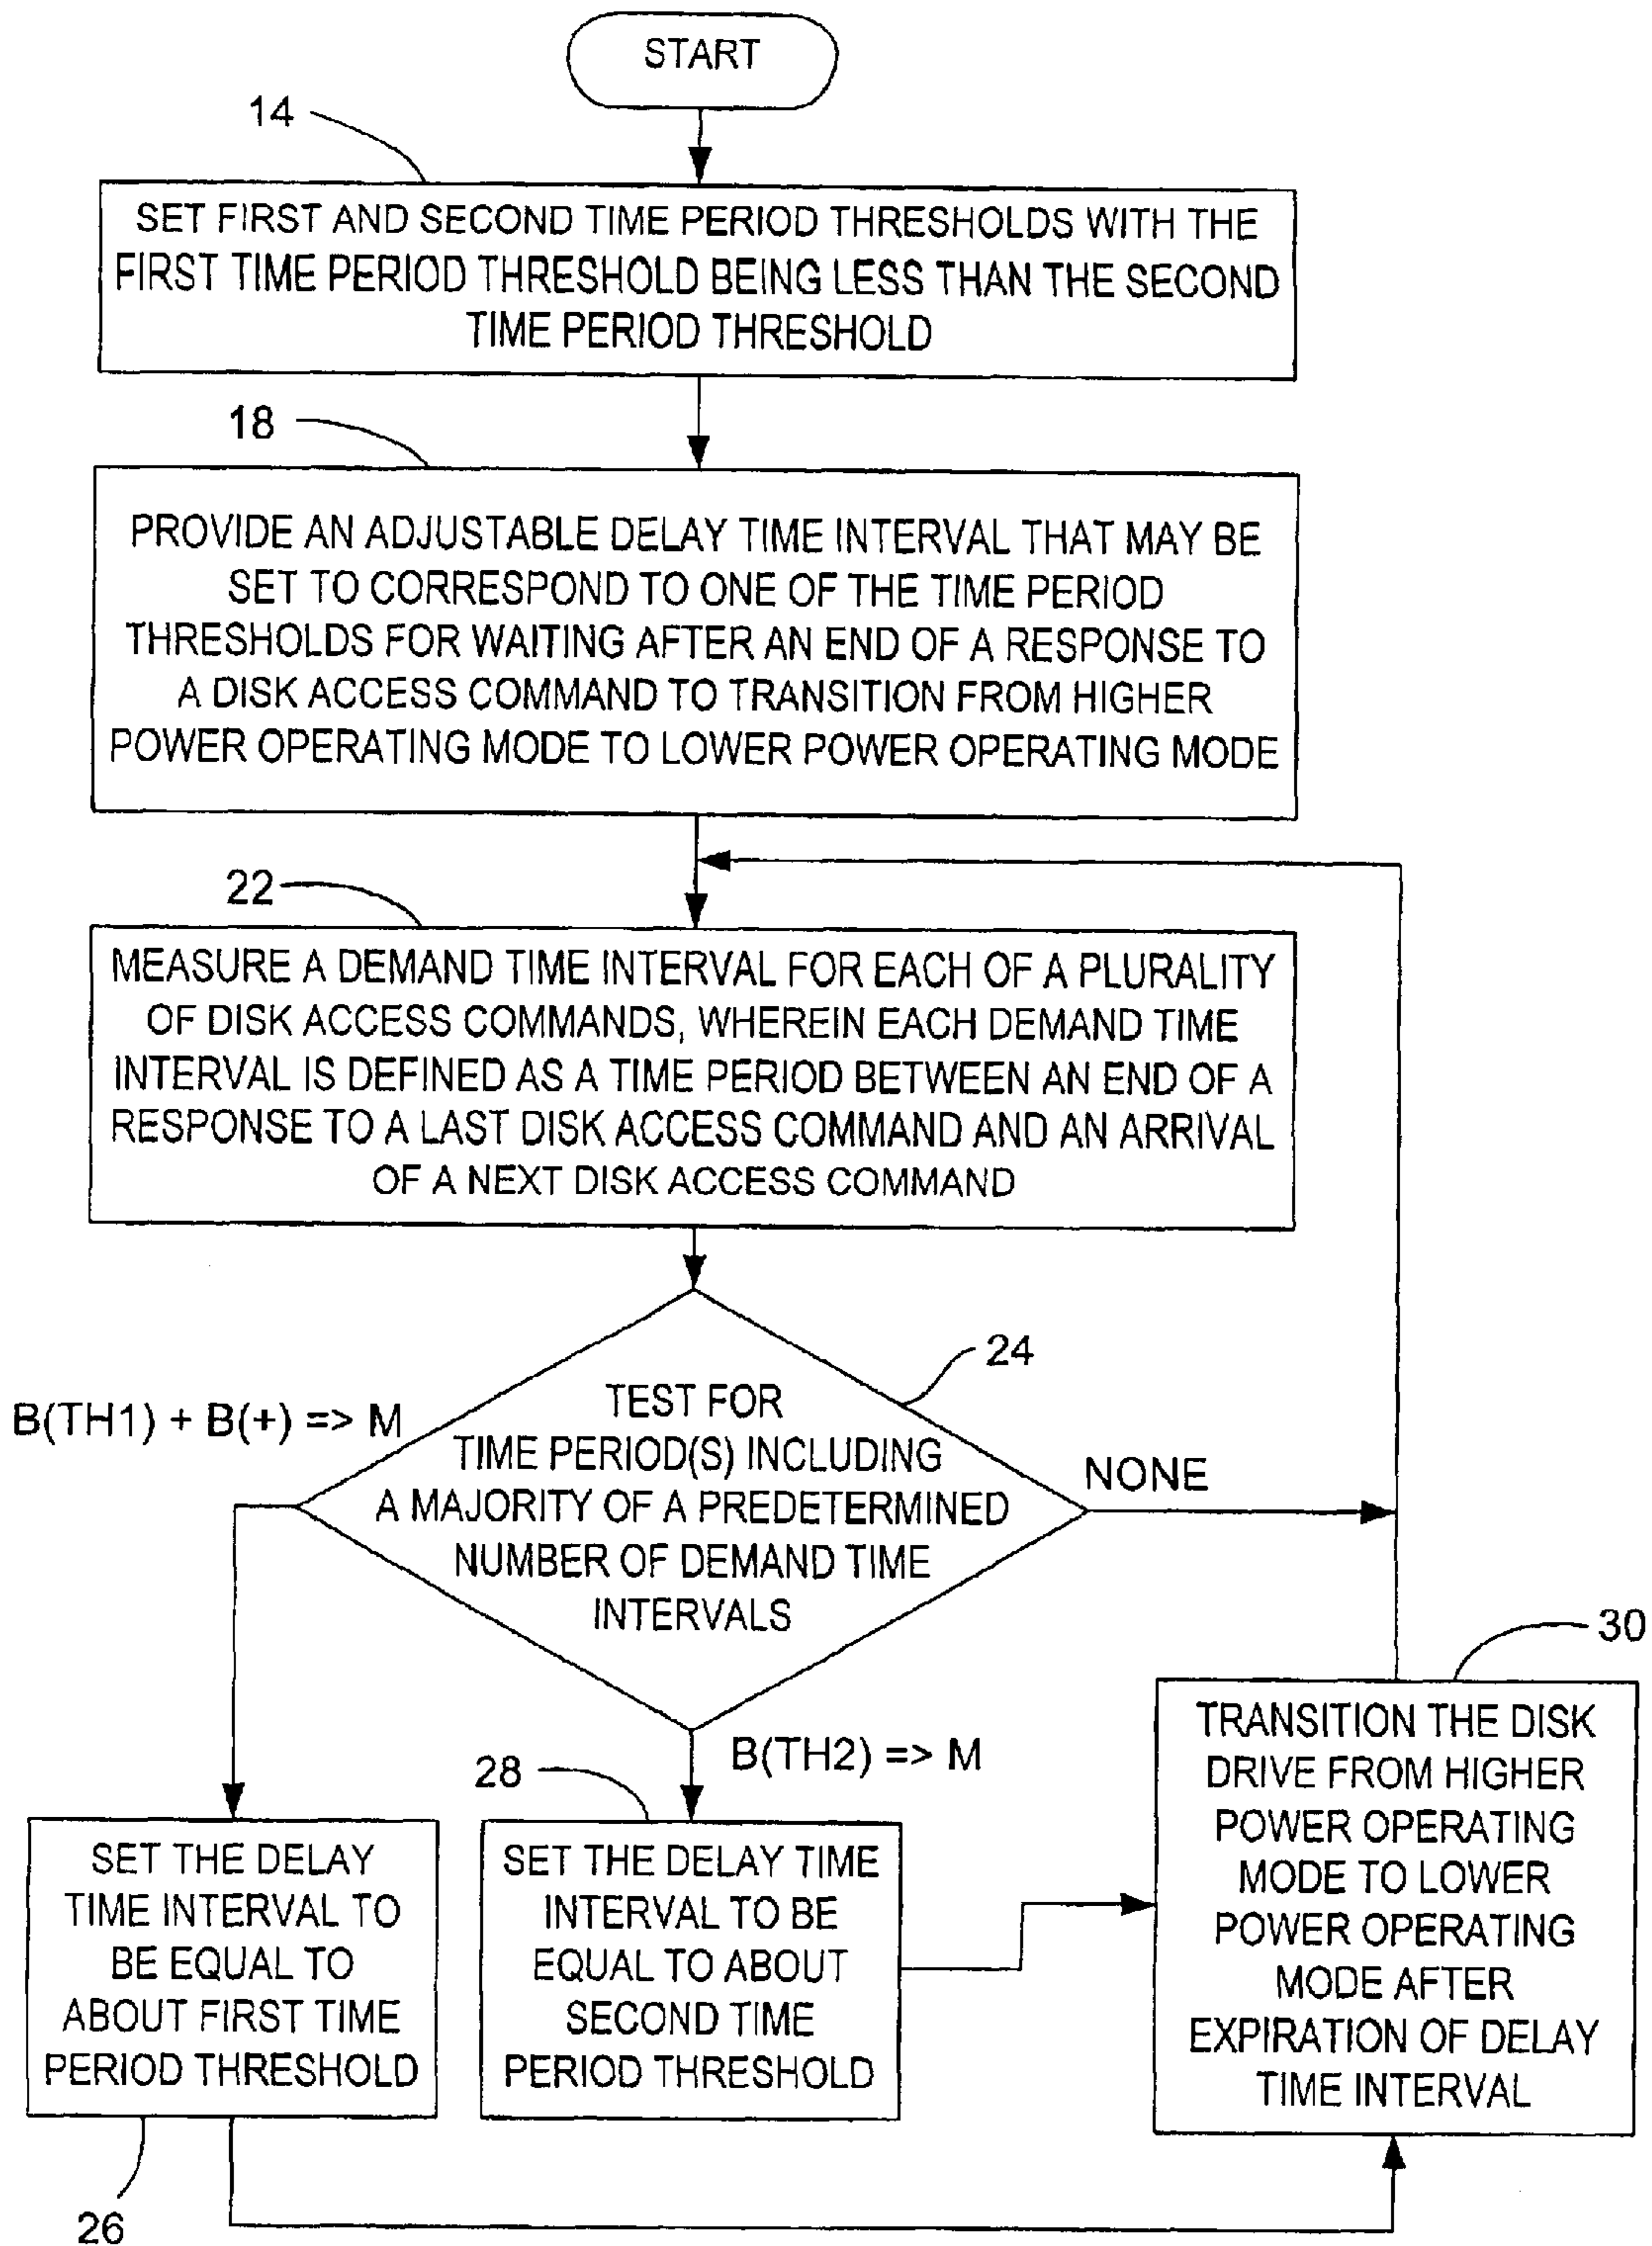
START

14

SET FIRST AND SECOND TIME PERIOD THRESHOLDS WITH THE FIRST TIME PERIOD THRESHOLD BEING LESS THAN THE SECOND TIME PERIOD THRESHOLD

18

PROVIDE AN ADJUSTABLE DELAY TIME INTERVAL THAT MAY BE SET TO CORRESPOND TO ONE OF THE TIME PERIOD THRESHOLDS FOR WAITING AFTER AN END OF A RESPONSE TO A DISK ACCESS COMMAND TO TRANSITION FROM HIGHER POWER OPERATING MODE TO LOWER POWER OPERATING MODE

22

MEASURE A DEMAND TIME INTERVAL FOR EACH OF A PLURALITY OF DISK ACCESS COMMANDS, WHEREIN EACH DEMAND TIME INTERVAL IS DEFINED AS A TIME PERIOD BETWEEN AN END OF A RESPONSE TO A LAST DISK ACCESS COMMAND AND AN ARRIVAL OF A NEXT DISK ACCESS COMMAND

24

B(TH1) + B(+) => M

TEST FOR TIME PERIOD(S) INCLUDING A MAJORITY OF A PREDETERMINED NUMBER OF DEMAND TIME INTERVALS

NONE

30

B(TH2) => M

28

SET THE DELAY TIME INTERVAL TO BE EQUAL TO ABOUT FIRST TIME PERIOD THRESHOLD

SET THE DELAY TIME INTERVAL TO BE EQUAL TO ABOUT SECOND TIME PERIOD THRESHOLD

TRANSITION THE DISK DRIVE FROM HIGHER POWER OPERATING MODE TO LOWER POWER OPERATING MODE AFTER EXPIRATION OF DELAY TIME INTERVAL

26